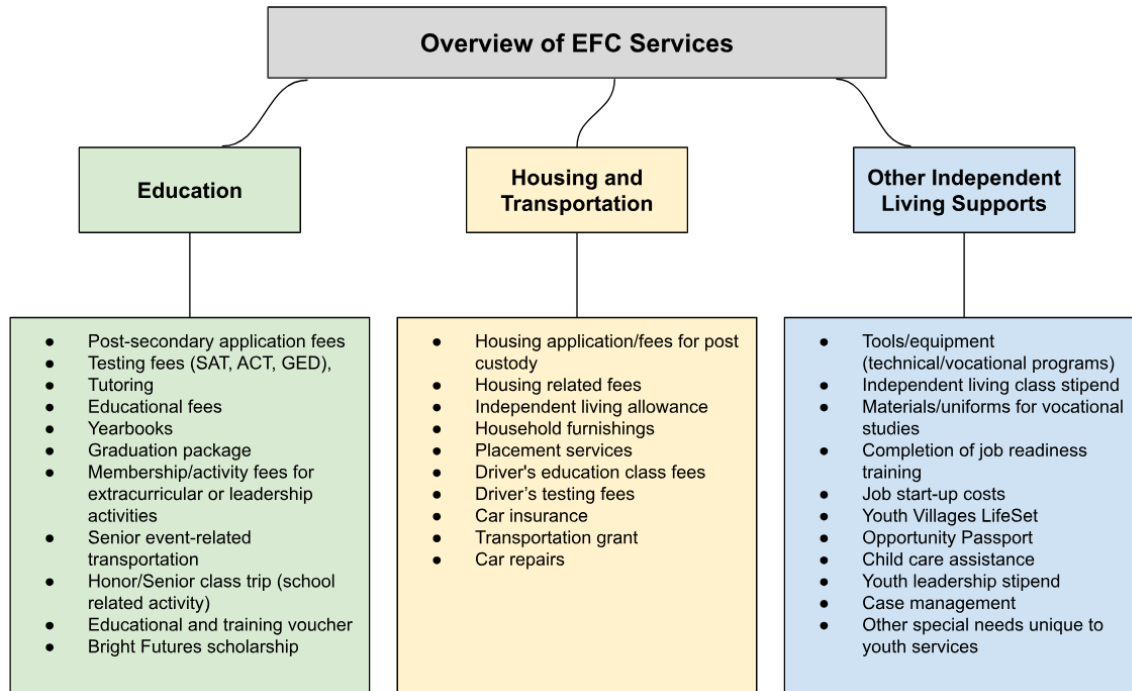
Overview of EFC Services

Education

Housing and Transportation

Other Independent Living Supports

- Post-secondary application fees
- Testing fees (SAT, ACT, GED),
- Tutoring
- Educational fees
- Yearbooks
- Graduation package
- Membership/activity fees for extracurricular or leadership activities
- Senior event-related transportation
- Honor/Senior class trip (school related activity)
- Educational and training voucher
- Bright Futures scholarship

- Housing application/fees for post custody
- Housing related fees
- Independent living allowance
- Household furnishings
- Placement services
- Driver's education class fees
- Driver's testing fees
- Car insurance
- Transportation grant
- Car repairs

- Tools/equipment (technical/vocational programs)
- Independent living class stipend
- Materials/uniforms for vocational studies
- Completion of job readiness training
- Job start-up costs
- Youth Villages LifeSet
- Opportunity Passport
- Child care assistance
- Youth leadership stipend
- Case management
- Other special needs unique to youth services